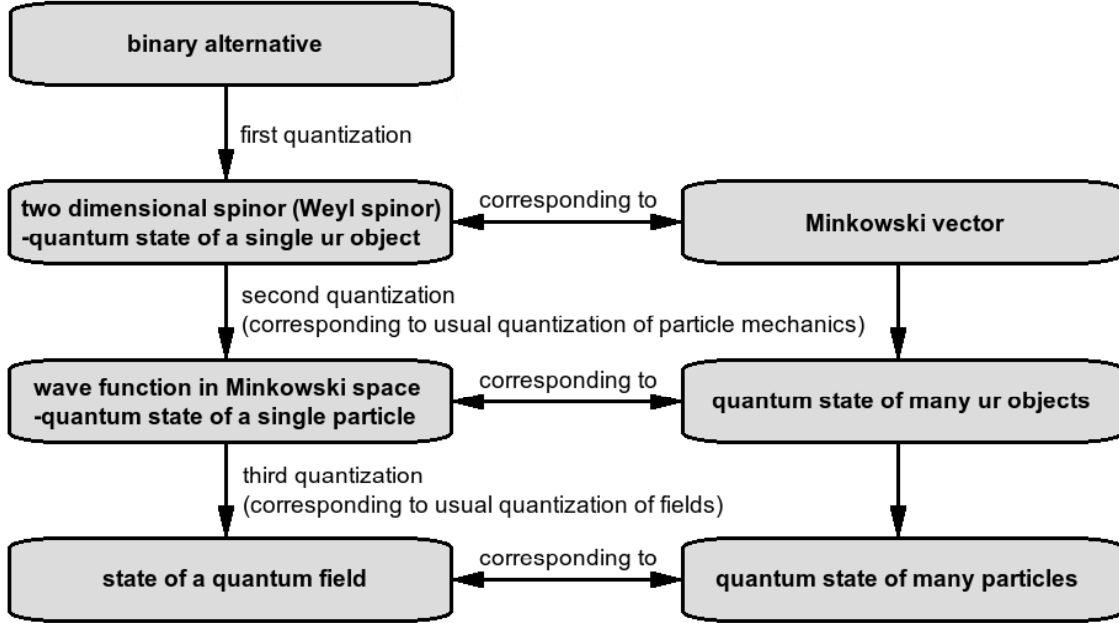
binary alternative

first quantization

two dimensional spinor (Weyl spinor) -quantum state of a single ur object

corresponding to

Minkowski vector

second quantization (corresponding to usual quantization of particle mechanics)

wave function in Minkowski space -quantum state of a single particle

corresponding to

quantum state of many ur objects

third quantization (corresponding to usual quantization of fields)

state of a quantum field

corresponding to

quantum state of many particles